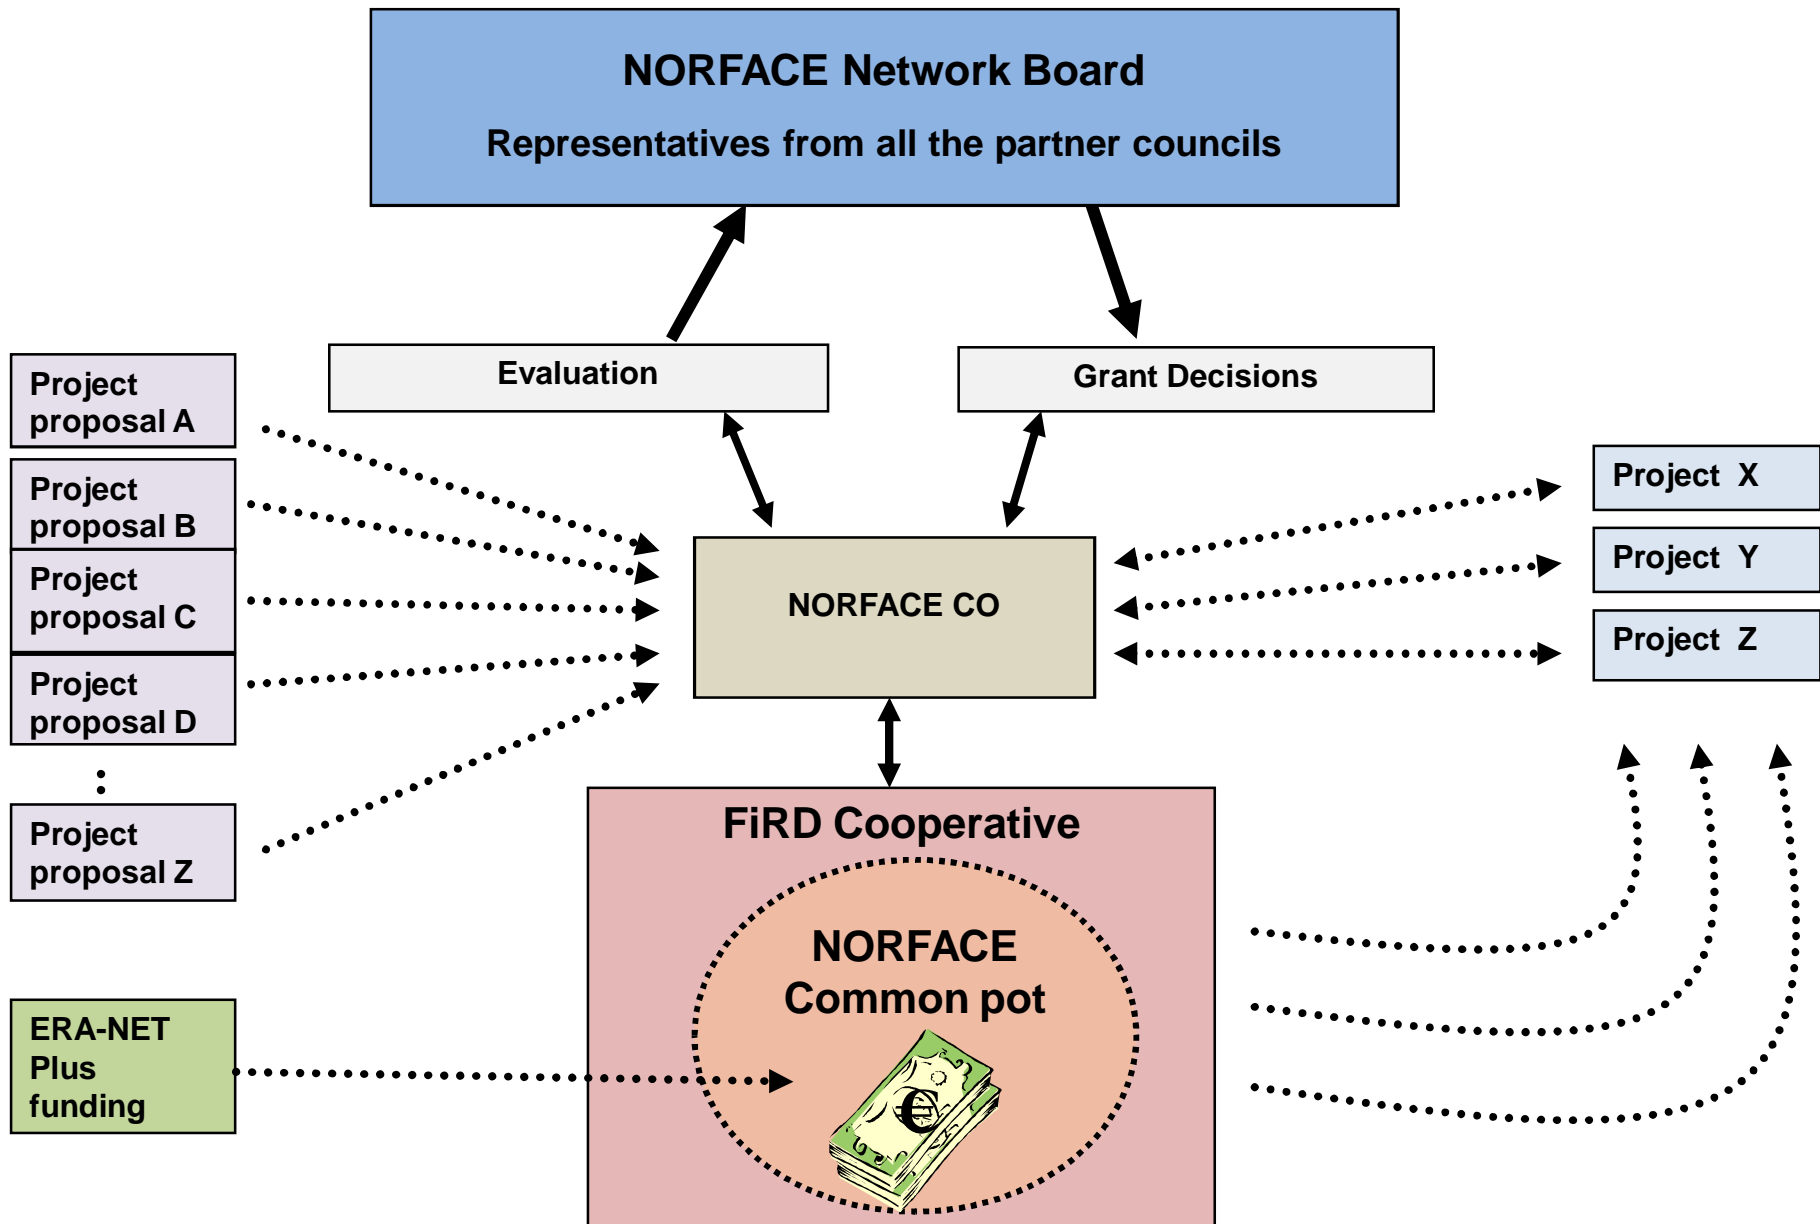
NORFACE Network Board

Representatives from all the partner councils

Evaluation

Grant Decisions

Project proposal A

Project proposal B

Project proposal C

Project proposal D

Project proposal Z

NORFACE CO

Project X

Project Y

Project Z

FiRD Cooperative

NORFACE Common pot

ERA-NET Plus funding